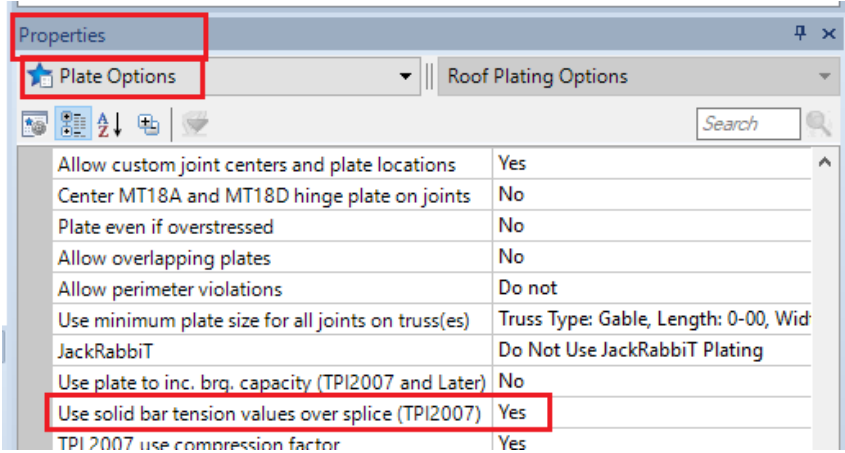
Properties

Plate Options | Roof Plating Options

Search

| | |
|---|---|
| Allow custom joint centers and plate locations | Yes |
| Center MT18A and MT18D hinge plate on joints | No |
| Plate even if overstressed | No |
| Allow overlapping plates | No |
| Allow perimeter violations | Do not |
| Use minimum plate size for all joints on truss(es) | Truss Type: Gable, Length: 0-00, Wid |
| JackRabbiT | Do Not Use JackRabbiT Plating |
| Use plate to inc. brg. capacity (TPI2007 and Later) | No |
| Use solid bar tension values over splice (TPI2007) | Yes |
| TPI 2007 use compression factor | Yes |